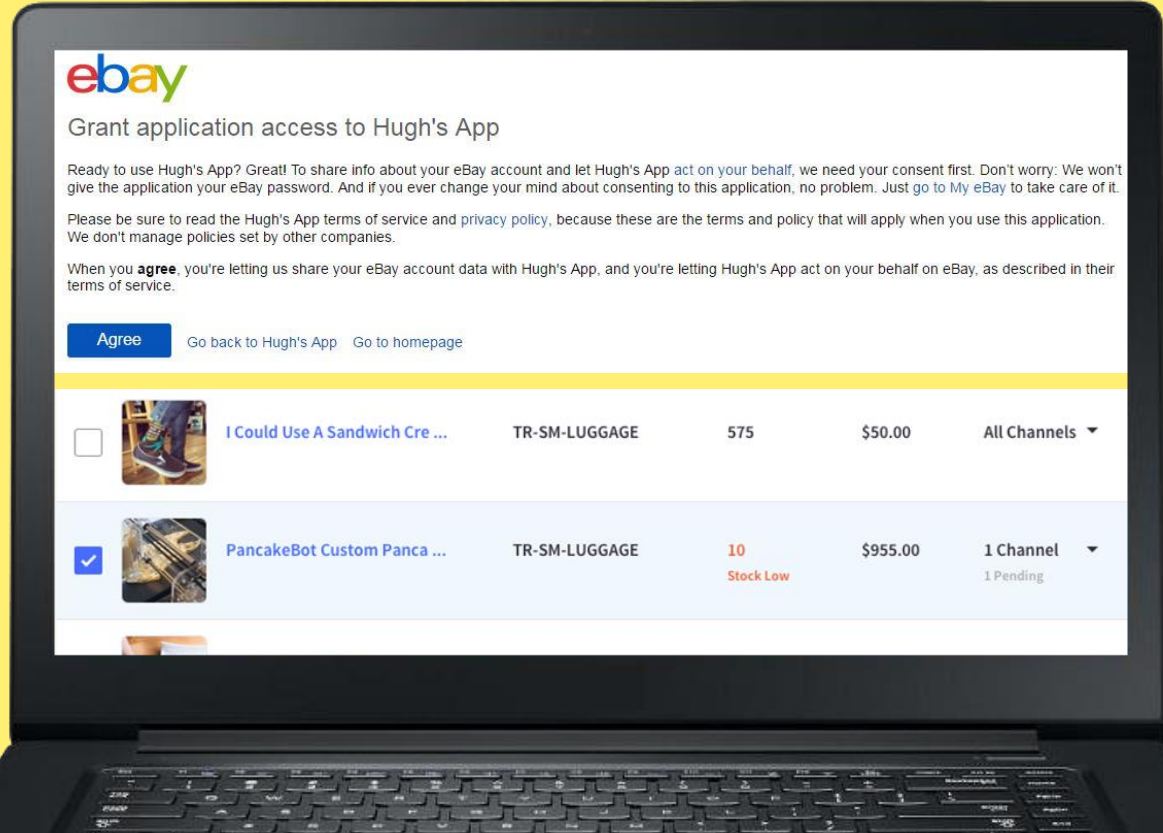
ebay

Grant application access to Hugh's App

Ready to use Hugh's App? Great! To share info about your eBay account and let Hugh's App act on your behalf, we need your consent first. Don't worry: We won't give the application your eBay password. And if you ever change your mind about consenting to this application, no problem. Just go to My eBay to take care of it.

Please be sure to read the Hugh's App terms of service and privacy policy, because these are the terms and policy that will apply when you use this application. We don't manage policies set by other companies.

When you **agree**, you're letting us share your eBay account data with Hugh's App, and you're letting Hugh's App act on your behalf on eBay, as described in their terms of service.

Agree Go back to Hugh's App Go to homepage

| | | | | | |
|---|---|---|---|---|---|
| | I Could Use A Sandwich Cre ... | TR-SM-LUGGAGE | 575 | $50.00 | All Channels |
| ✓ | PancakeBot Custom Panca ... | TR-SM-LUGGAGE | 10 Stock Low | $955.00 | 1 Channel 1 Pending |